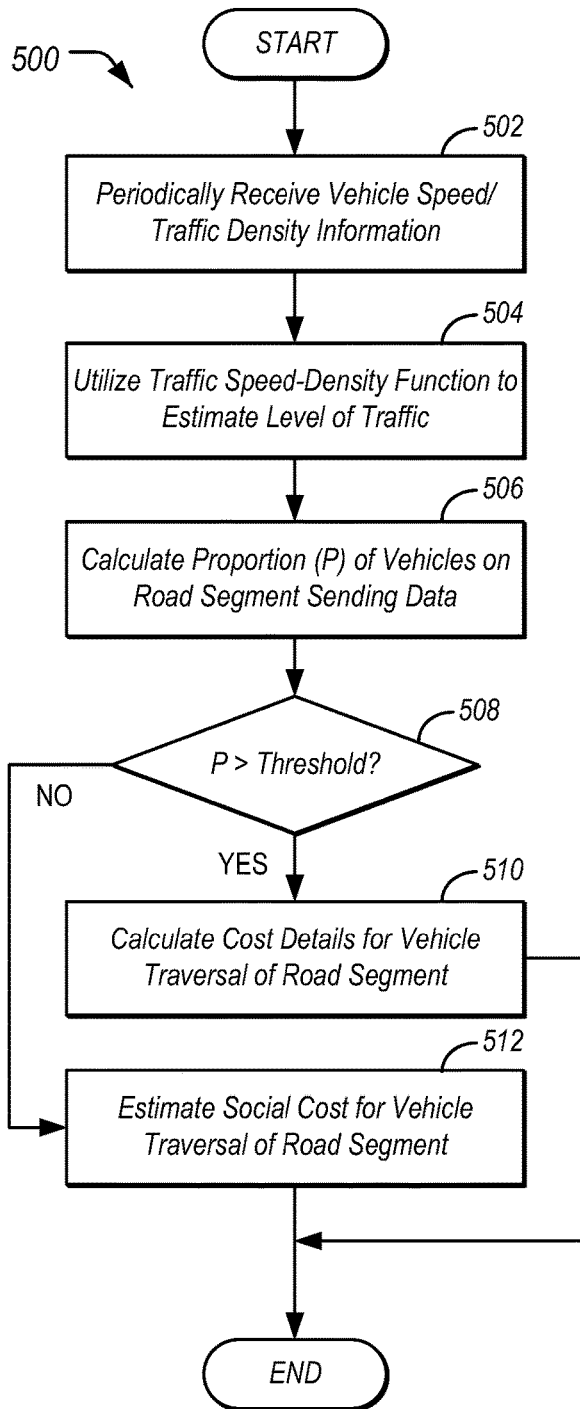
500

START

502

Periodically Receive Vehicle Speed/ Traffic Density Information

504

Utilize Traffic Speed-Density Function to Estimate Level of Traffic

506

Calculate Proportion (P) of Vehicles on Road Segment Sending Data

508

P > Threshold?

NO

YES

510

Calculate Cost Details for Vehicle Traversal of Road Segment

512

Estimate Social Cost for Vehicle Traversal of Road Segment

END